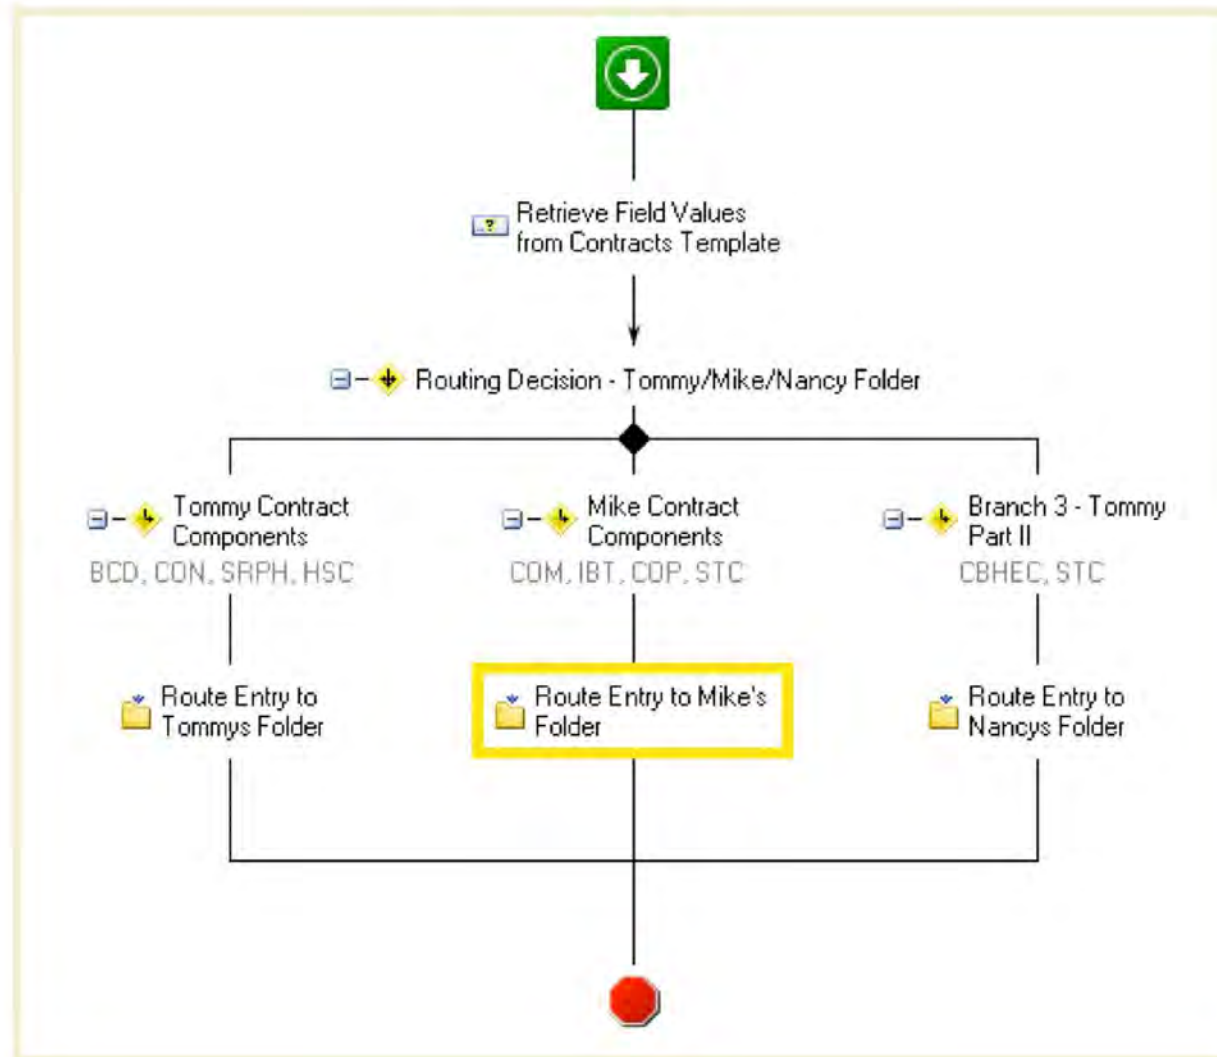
Retrieve Field Values from Contracts Template

Routing Decision - Tommy/Mike/Nancy Folder

Tommy Contract Components
BCD, CON, SRPH, HSC

Mike Contract Components
COM, IBT, COP, STC

Branch 3 - Tommy Part II
CBHEC, STC

Route Entry to Tommys Folder

Route Entry to Mike's Folder

Route Entry to Nancys Folder